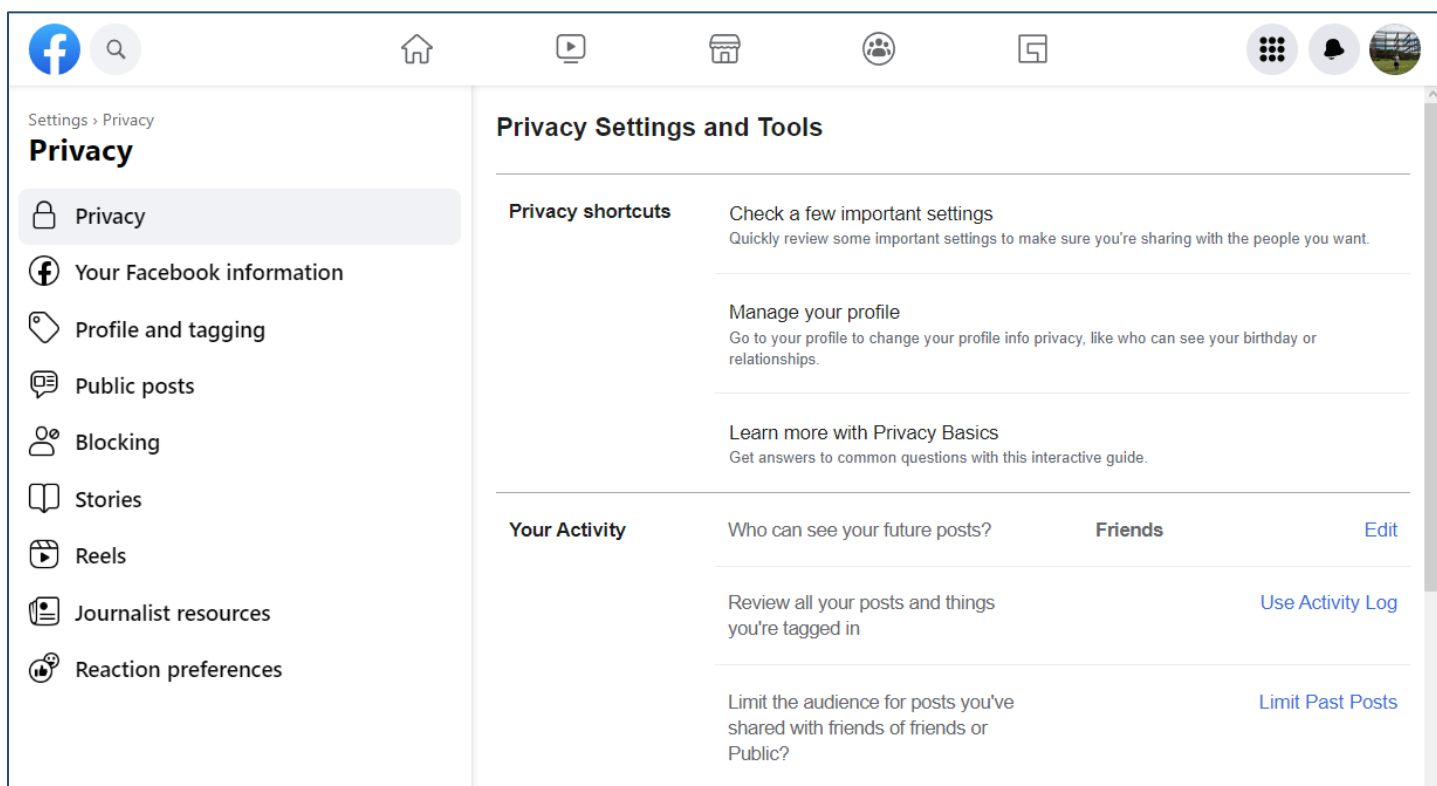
Settings › Privacy
Privacy

Privacy
Your Facebook information
Profile and tagging
Public posts
Blocking
Stories
Reels
Journalist resources
Reaction preferences

Privacy Settings and Tools

Privacy shortcuts

Check a few important settings
Quickly review some important settings to make sure you're sharing with the people you want.

Manage your profile
Go to your profile to change your profile info privacy, like who can see your birthday or relationships.

Learn more with Privacy Basics
Get answers to common questions with this interactive guide.

Your Activity

Who can see your future posts? Friends Edit

Review all your posts and things you're tagged in Use Activity Log

Limit the audience for posts you've shared with friends of friends or Public? Limit Past Posts